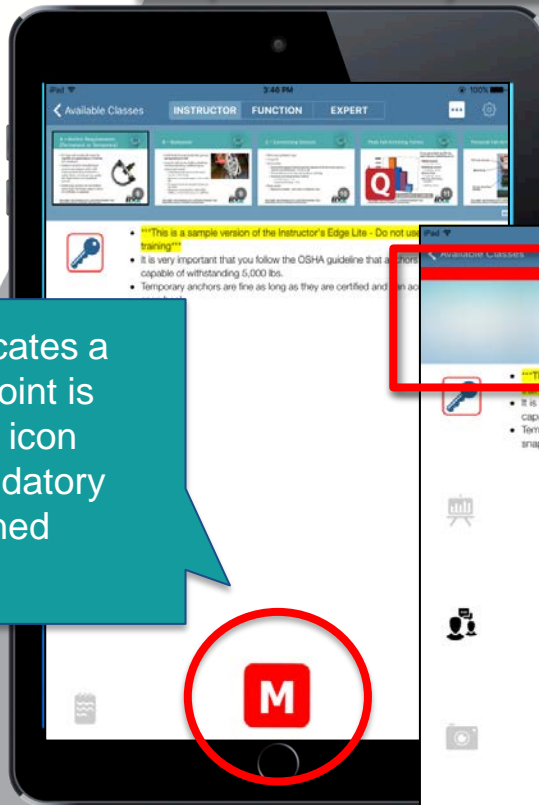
iPad
3:46 PM
100%
Available Classes
INSTRUCTOR
FUNCTION
EXPERT

"This is a sample version of the Instructor's Edge Lite - Do not use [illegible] training"
It is very important that you follow the OSHA guideline that anchors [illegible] capable of withstanding 5,000 lbs.
Temporary anchors are fine as long as they are certified and can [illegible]

cates a
oint is
icon
datory
hed

M

iPad
Available Classes
"Th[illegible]
It is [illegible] cap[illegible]
Tem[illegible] snap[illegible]